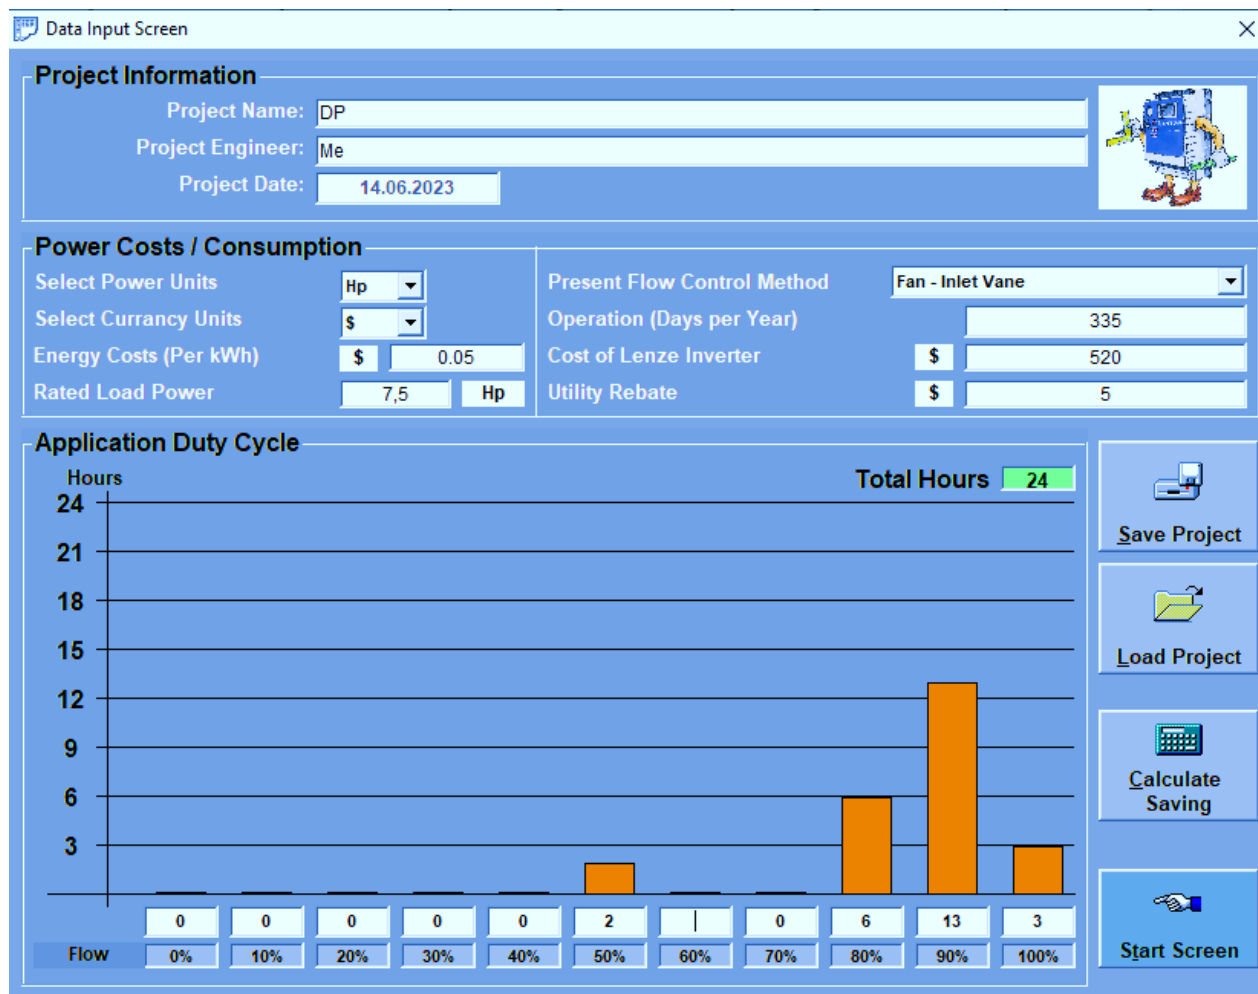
Data Input Screen

Project Information
Project Name: DP
Project Engineer: Me
Project Date: 14.06.2023

Power Costs / Consumption
Select Power Units Hp
Select Currancy Units $
Energy Costs (Per kWh) $ 0.05
Rated Load Power 7,5 Hp
Present Flow Control Method Fan - Inlet Vane
Operation (Days per Year) 335
Cost of Lenze Inverter $ 520
Utility Rebate $ 5

Application Duty Cycle
Hours
Total Hours 24
24
21
18
15
12
9
6
3

| Flow | 0% | 10% | 20% | 30% | 40% | 50% | 60% | 70% | 80% | 90% | 100% |
|---|---|---|---|---|---|---|---|---|---|---|---|
| | 0 | 0 | 0 | 0 | 0 | 2 | | 0 | 6 | 13 | 3 |

Save Project
Load Project
Calculate Saving
Start Screen